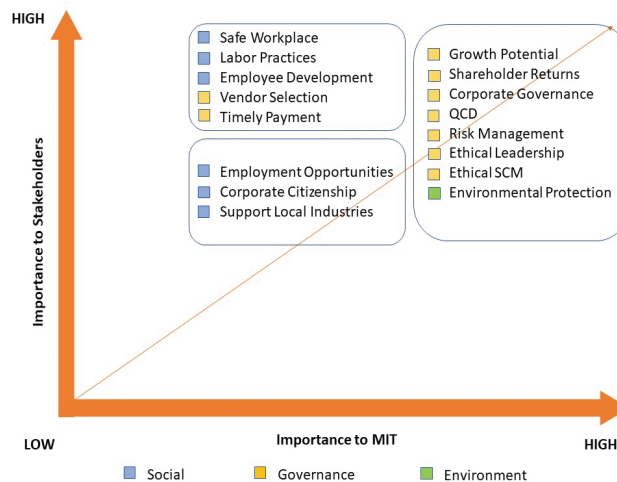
HIGH

Importance to Stakeholders

Safe Workplace
Labor Practices
Employee Development
Vendor Selection
Timely Payment

Employment Opportunities
Corporate Citizenship
Support Local Industries

Growth Potential
Shareholder Returns
Corporate Governance
QCD
Risk Management
Ethical Leadership
Ethical SCM
Environmental Protection

LOW

Importance to MIT

HIGH

Social
Governance
Environment